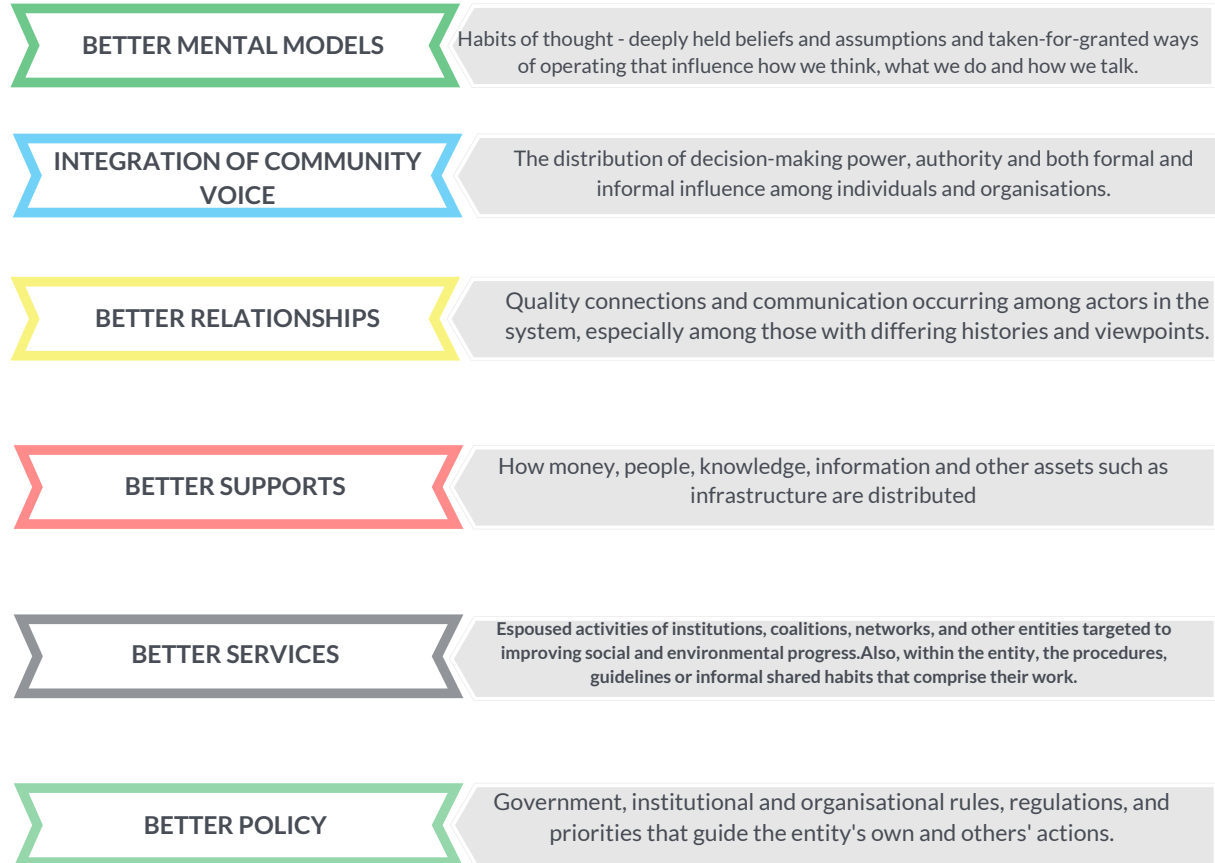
BETTER MENTAL MODELS

Habits of thought - deeply held beliefs and assumptions and taken-for-granted ways of operating that influence how we think, what we do and how we talk.

INTEGRATION OF COMMUNITY VOICE

The distribution of decision-making power, authority and both formal and informal influence among individuals and organisations.

BETTER RELATIONSHIPS

Quality connections and communication occurring among actors in the system, especially among those with differing histories and viewpoints.

BETTER SUPPORTS

How money, people, knowledge, information and other assets such as infrastructure are distributed

BETTER SERVICES

Espoused activities of institutions, coalitions, networks, and other entities targeted to improving social and environmental progress.Also, within the entity, the procedures, guidelines or informal shared habits that comprise their work.

BETTER POLICY

Government, institutional and organisational rules, regulations, and priorities that guide the entity's own and others' actions.